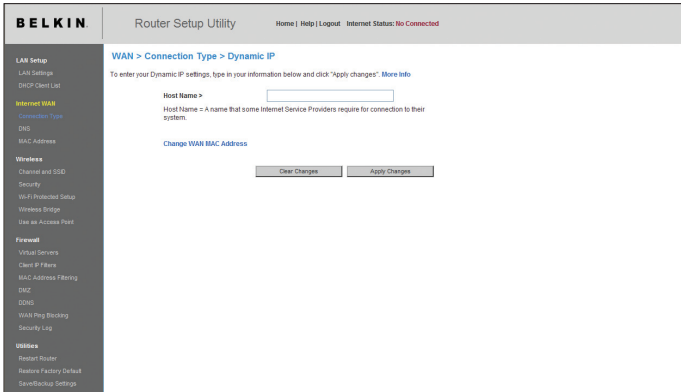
BELKIN.

Router Setup Utility

Home | Help | Logout Internet Status: No Connected

LAN Setup
LAN Settings
DHCP Client List
Internet WAN
Connection Type
DNS
MAC Address
Wireless
Channel and SSID
Security
Wi-Fi Protected Setup
Wireless Bridge
Use as Access Point
Firewall
Virtual Servers
Client IP Filters
MAC Address Filtering
DMZ
DDNS
WAN Ping Blocking
Security Log
Utilities
Restart Router
Restore Factory Default
Save/Backup Settings

WAN > Connection Type > Dynamic IP

To enter your Dynamic IP settings, type in your information below and click "Apply changes". More Info

Host Name >

Host Name = A name that some Internet Service Providers require for connection to their system.

Change WAN MAC Address

Clear Changes Apply Changes